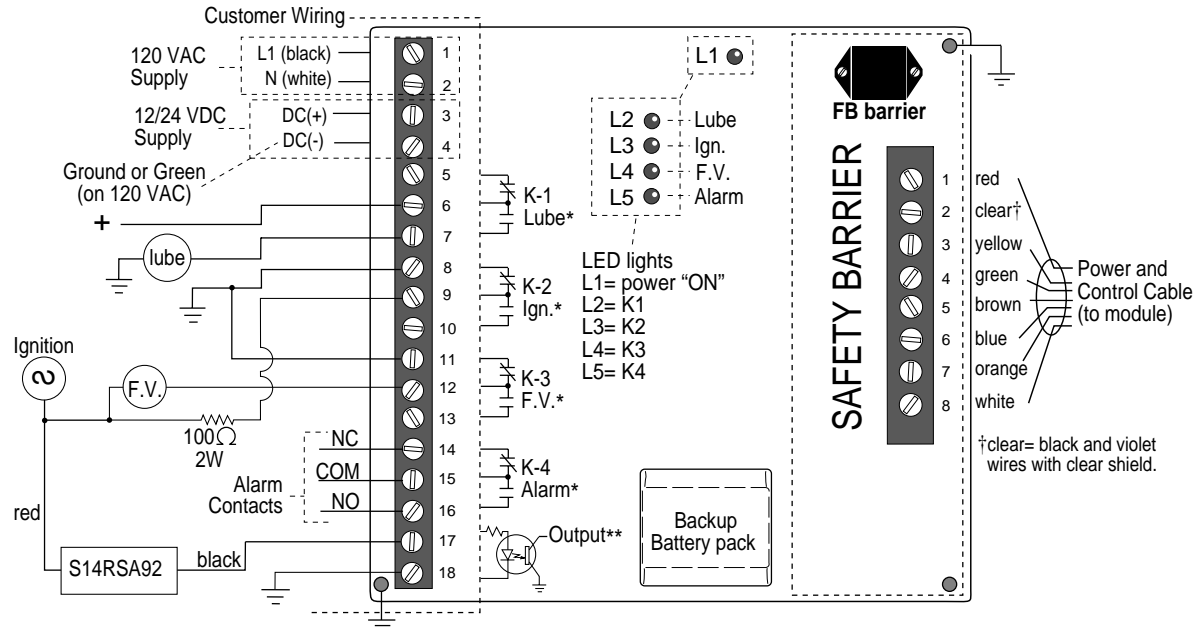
Customer Wiring

120 VAC Supply
L1 (black)
N (white)
12/24 VDC Supply
DC(+)
DC(-)
Ground or Green (on 120 VAC)
+
lube
Ignition
F.V.
$100\Omega$
2W
Alarm Contacts
NC
COM
NO
red
S14RSA92
black

1
2
3
4
5
6
7
8
9
10
11
12
13
14
15
16
17
18

K-1
Lube*
K-2
Ign.*
K-3
F.V.*
K-4
Alarm*
Output**

L1
L2 Lube
L3 Ign.
L4 F.V.
L5 Alarm

LED lights
L1= power “ON”
L2= K1
L3= K2
L4= K3
L5= K4

Backup Battery pack

FB barrier
SAFETY BARRIER
1
2
3
4
5
6
7
8

red
clear†
yellow
green
brown
blue
orange
white

Power and Control Cable (to module)

†clear= black and violet wires with clear shield.